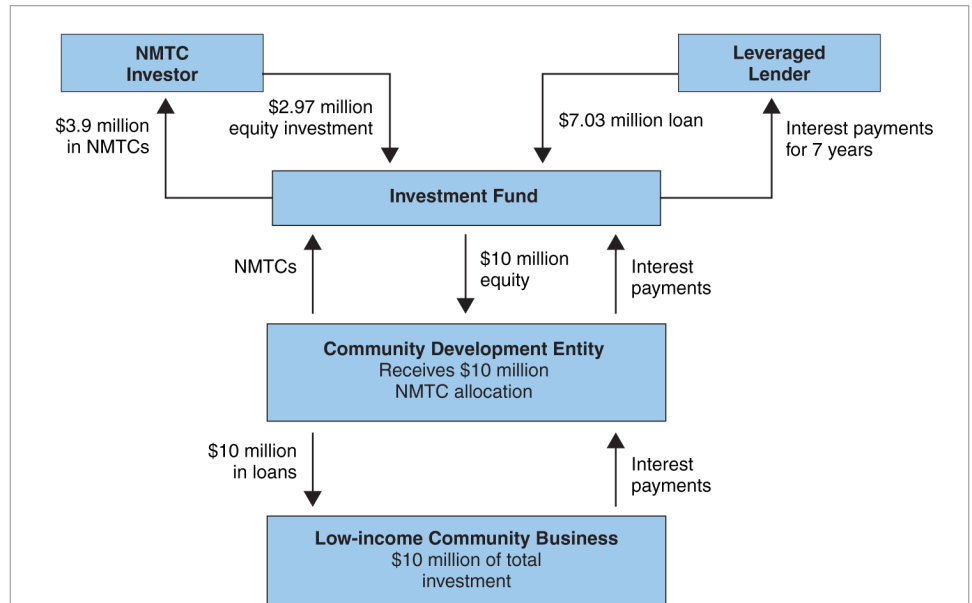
NMTC Investor

Leveraged Lender

$3.9 million in NMTCs

$2.97 million equity investment

$7.03 million loan

Interest payments for 7 years

Investment Fund

NMTCs

$10 million equity

Interest payments

Community Development Entity
Receives $10 million NMTC allocation

$10 million in loans

Interest payments

Low-income Community Business
$10 million of total investment